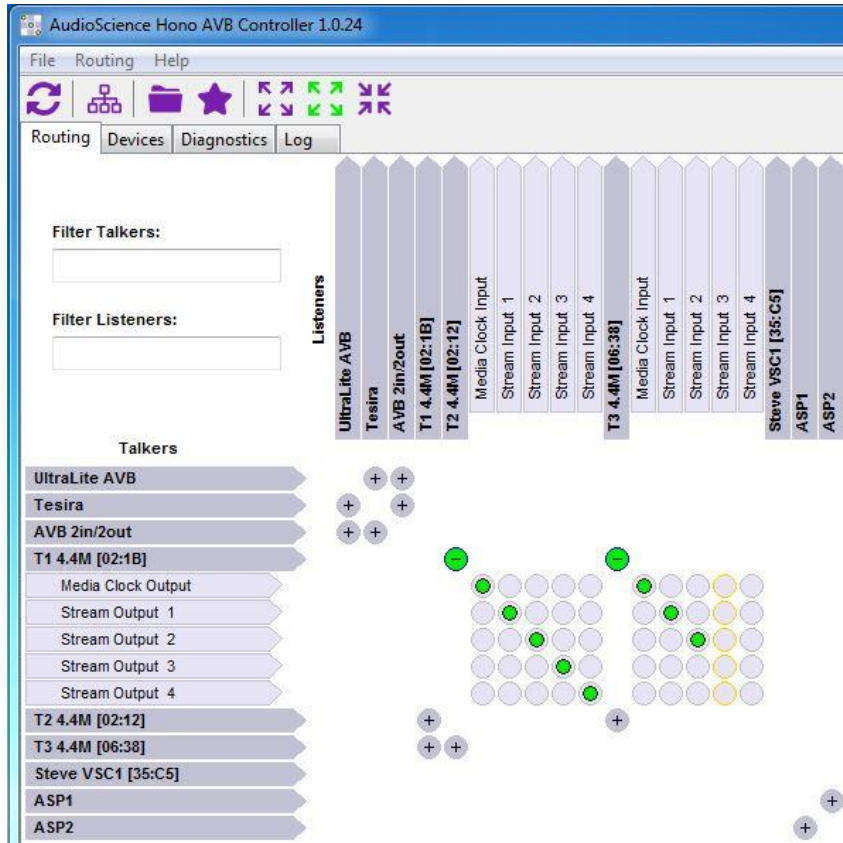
AudioScience Hono AVB Controller 1.0.24

File Routing Help

Routing Devices Diagnostics Log

Filter Talkers:

Filter Listeners:

Listeners

UltraLite AVB
Tesira
AVB 2in/2out
T1 4.4M [02:1B]
T2 4.4M [02:12]
Media Clock Input
Stream Input 1
Stream Input 2
Stream Input 3
Stream Input 4
T3 4.4M [06:38]
Media Clock Input
Stream Input 1
Stream Input 2
Stream Input 3
Stream Input 4
Steve VSC1 [35:C5]
ASP1
ASP2

Talkers

UltraLite AVB
Tesira
AVB 2in/2out
T1 4.4M [02:1B]
Media Clock Output
Stream Output 1
Stream Output 2
Stream Output 3
Stream Output 4
T2 4.4M [02:12]
T3 4.4M [06:38]
Steve VSC1 [35:C5]
ASP1
ASP2